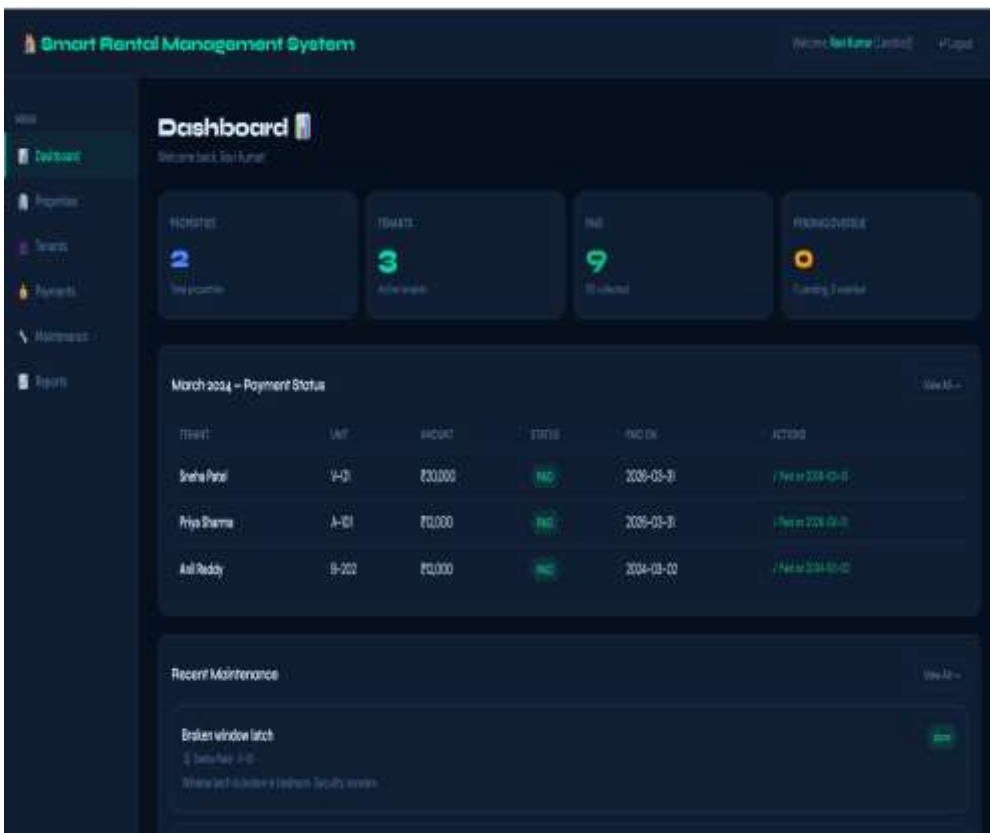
Smart Rental Management System

Welcome, Ravi Kumar (Landlord) ↩ Logout

MENU
Dashboard
Properties
Tenants
Payments
Maintenance
Reports

Dashboard

Welcome back, Ravi Kumar!

PROPERTIES
2
Total properties

TENANTS
3
Active tenants

PAID
9
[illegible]

PENDING/OVERDUE
0
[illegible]

March 2024 – Payment Status

View All →

| TENANT | UNIT | AMOUNT | STATUS | PAID ON | ACTIONS |
|---|---|---|---|---|---|
| Sneha Patel | V-01 | ₹30,000 | PAID | 2026-03-31 | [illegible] |
| Priya Sharma | A-101 | ₹12,000 | PAID | 2026-03-31 | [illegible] |
| Anil Reddy | B-202 | ₹12,000 | PAID | 2024-03-02 | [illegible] |

Recent Maintenance

View All →

Broken window latch
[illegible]
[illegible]

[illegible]